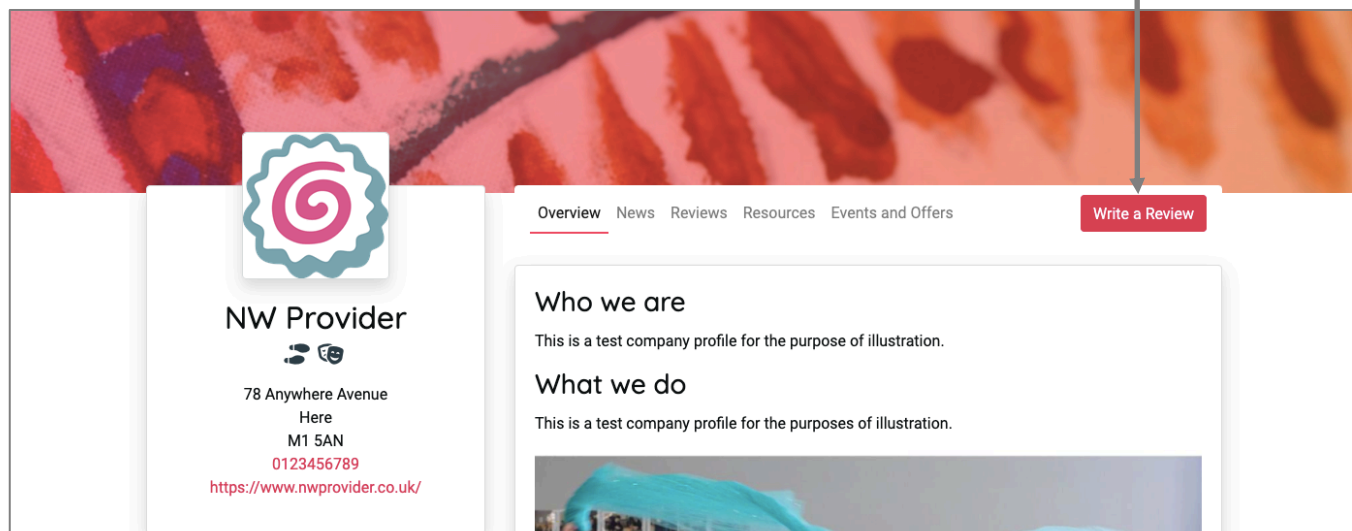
NW Provider

78 Anywhere Avenue
Here
M1 5AN
0123456789
https://www.nwprovider.co.uk/

Overview News Reviews Resources Events and Offers

Write a Review

Who we are

This is a test company profile for the purpose of illustration.

What we do

This is a test company profile for the purposes of illustration.